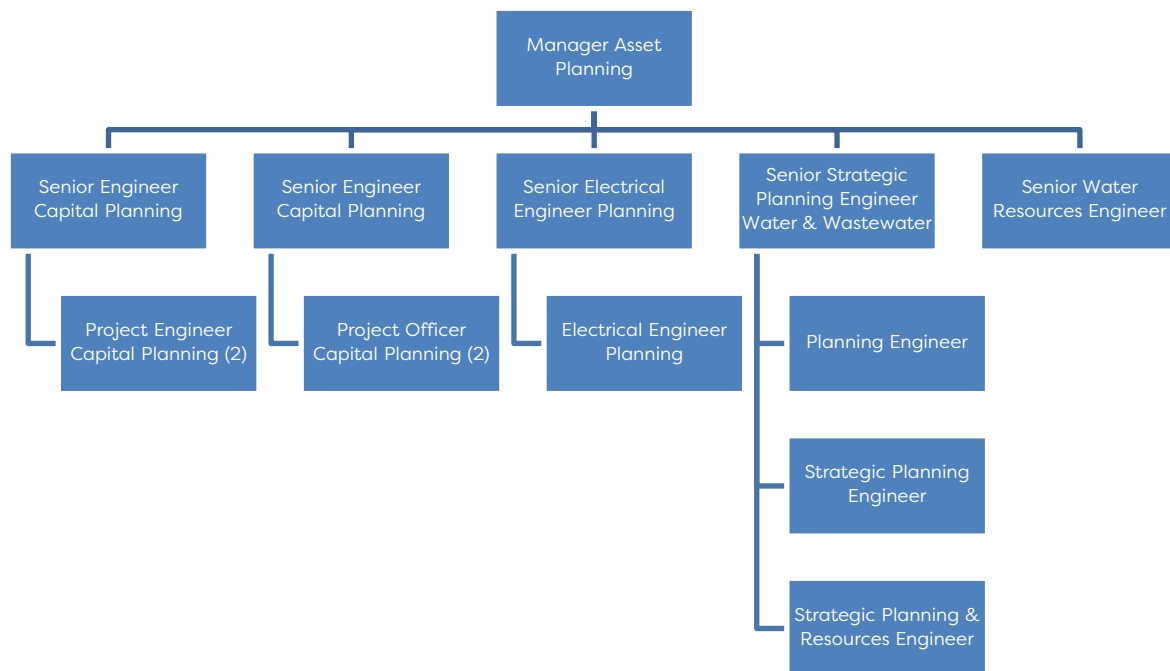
Manager Asset Planning

Senior Engineer Capital Planning

Senior Engineer Capital Planning

Senior Electrical Engineer Planning

Senior Strategic Planning Engineer Water & Wastewater

Senior Water Resources Engineer

Project Engineer Capital Planning (2)

Project Officer Capital Planning (2)

Electrical Engineer Planning

Planning Engineer

Strategic Planning Engineer

Strategic Planning & Resources Engineer